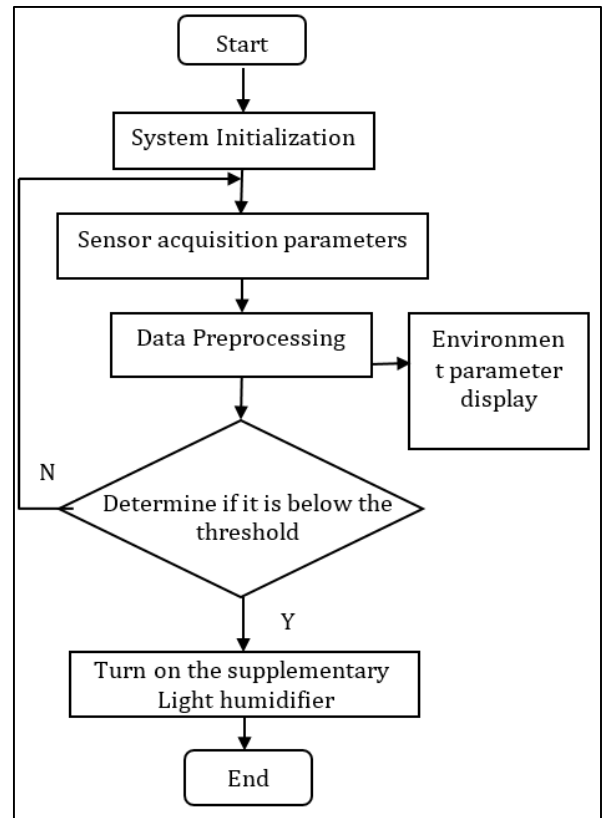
Start

System Initialization

Sensor acquisition parameters

Data Preprocessing

Environment parameter display

N

Determine if it is below the threshold

Y

Turn on the supplementary Light humidifier

End